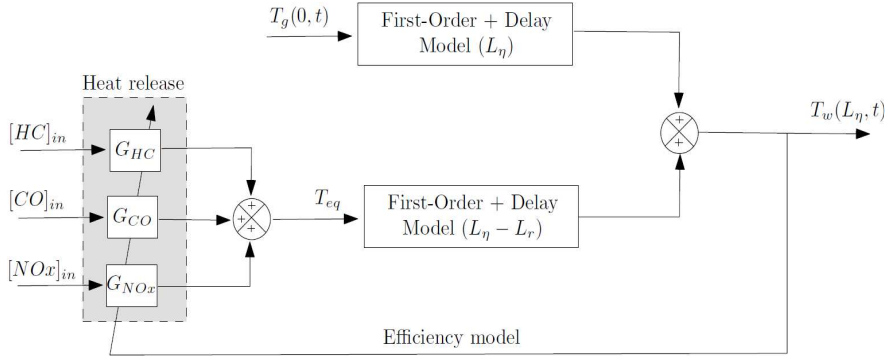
$T_g(0,t)$

First-Order + Delay Model ($L_\eta$)

Heat release

$[HC]_{in}$

$G_{HC}$

$[CO]_{in}$

$G_{CO}$

$[NOx]_{in}$

$G_{NOx}$

+ + +

$T_{eq}$

First-Order + Delay Model ($L_\eta - L_r$)

+ +

$T_w(L_\eta, t)$

Efficiency model